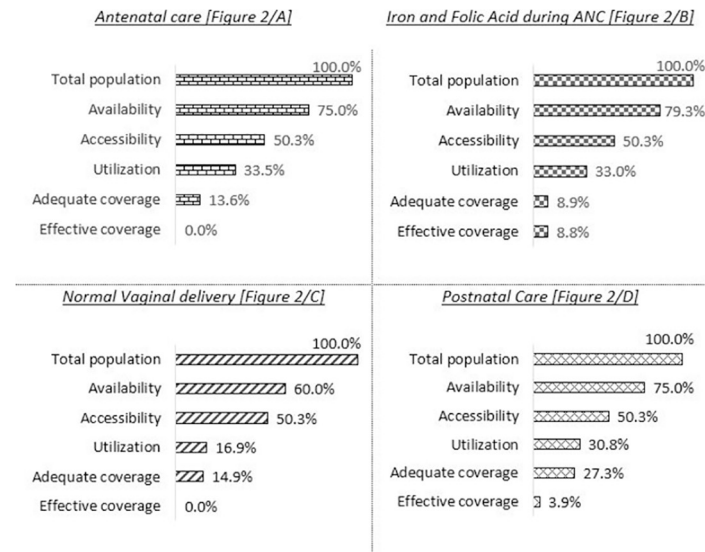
Antenatal care [Figure 2/A]

Total population 100.0%
Availability 75.0%
Accessibility 50.3%
Utilization 33.5%
Adequate coverage 13.6%
Effective coverage 0.0%

Iron and Folic Acid during ANC [Figure 2/B]

Total population 100.0%
Availability 79.3%
Accessibility 50.3%
Utilization 33.0%
Adequate coverage 8.9%
Effective coverage 8.8%

Normal Vaginal delivery [Figure 2/C]

Total population 100.0%
Availability 60.0%
Accessibility 50.3%
Utilization 16.9%
Adequate coverage 14.9%
Effective coverage 0.0%

Postnatal Care [Figure 2/D]

Total population 100.0%
Availability 75.0%
Accessibility 50.3%
Utilization 30.8%
Adequate coverage 27.3%
Effective coverage 3.9%